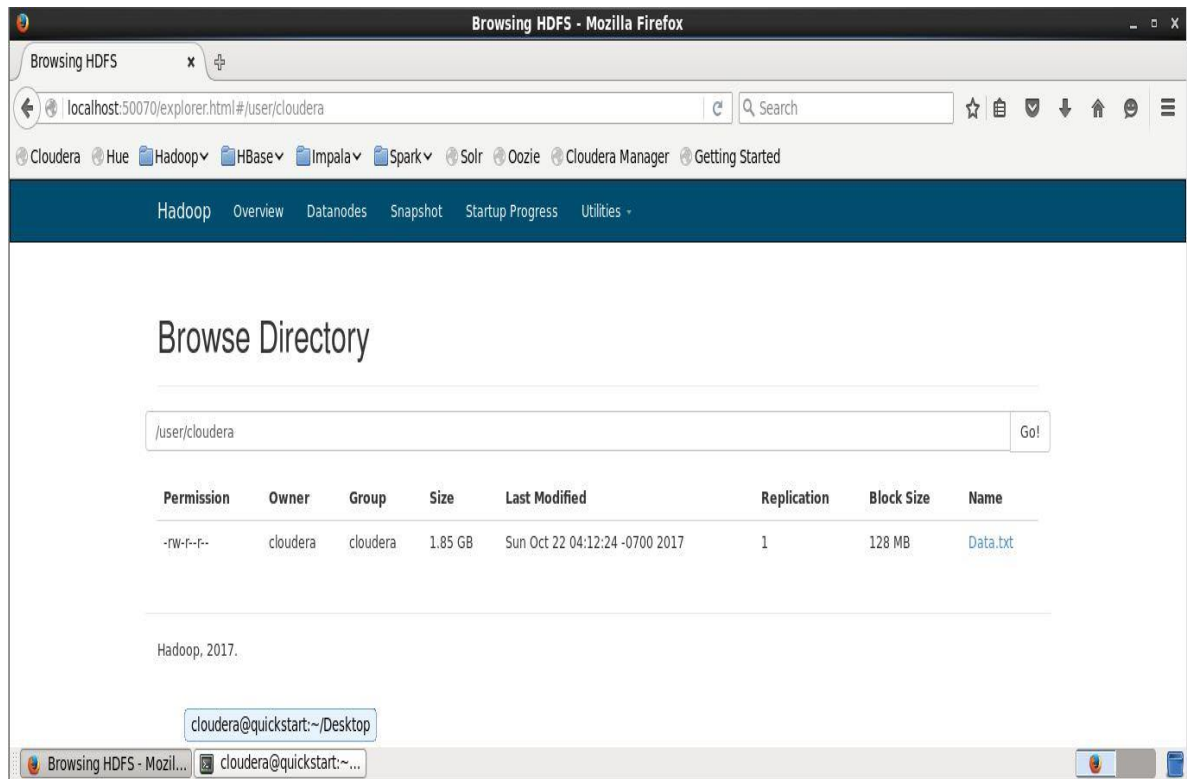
Browsing HDFS - Mozilla Firefox

Browsing HDFS x

localhost:50070/explorer.html#/user/cloudera

Search

Cloudera Hue Hadoop HBase Impala Spark Solr Oozie Cloudera Manager Getting Started

Hadoop Overview Datanodes Snapshot Startup Progress Utilities

Browse Directory

/user/cloudera

Go!

| Permission | Owner | Group | Size | Last Modified | Replication | Block Size | Name |
|---|---|---|---|---|---|---|---|
| -rw-r--r-- | cloudera | cloudera | 1.85 GB | Sun Oct 22 04:12:24 -0700 2017 | 1 | 128 MB | Data.txt |

Hadoop, 2017.

cloudera@quickstart:~/Desktop

Browsing HDFS - Mozil... cloudera@quickstart:~...